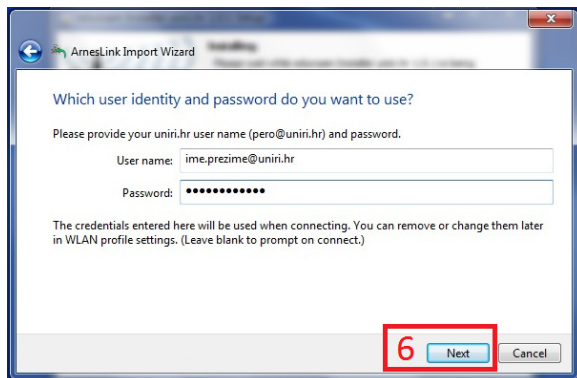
ArnesLink Import Wizard

Which user identity and password do you want to use?

Please provide your uniri.hr user name (pero@uniri.hr) and password.

User name: ime.prezime@uniri.hr

Password: ●●●●●●●●●●●●

The credentials entered here will be used when connecting. You can remove or change them later in WLAN profile settings. (Leave blank to prompt on connect.)

6

Next

Cancel